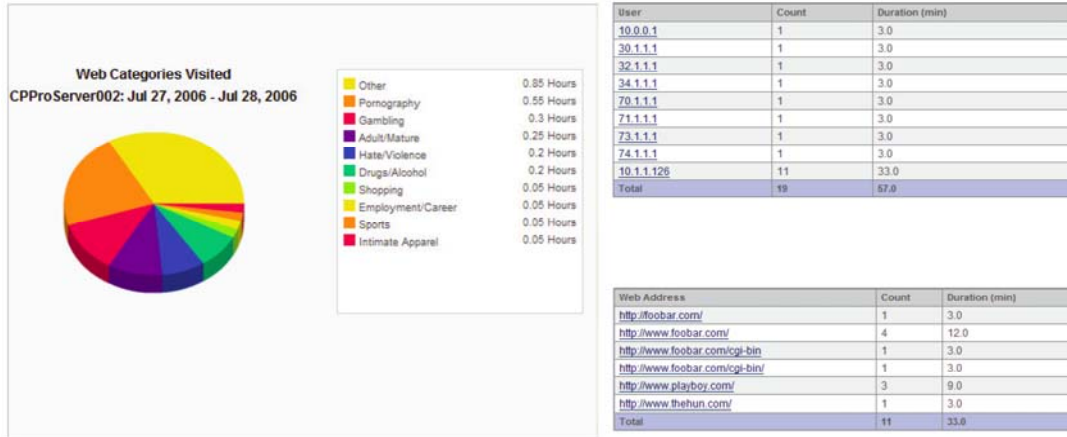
Web Categories Visited
CPProServer002: Jul 27, 2006 - Jul 28, 2006

| | |
|---|---|
| Other | 0.85 Hours |
| Pornography | 0.55 Hours |
| Gambling | 0.3 Hours |
| Adult/Mature | 0.25 Hours |
| Hate/Violence | 0.2 Hours |
| Drugs/Alcohol | 0.2 Hours |
| Shopping | 0.05 Hours |
| Employment/Career | 0.05 Hours |
| Sports | 0.05 Hours |
| Intimate Apparel | 0.05 Hours |

| User | Count | Duration (min) |
|---|---|---|
| 10.0.0.1 | 1 | 3.0 |
| 30.1.1.1 | 1 | 3.0 |
| 32.1.1.1 | 1 | 3.0 |
| 34.1.1.1 | 1 | 3.0 |
| 70.1.1.1 | 1 | 3.0 |
| 71.1.1.1 | 1 | 3.0 |
| 73.1.1.1 | 1 | 3.0 |
| 74.1.1.1 | 1 | 3.0 |
| 10.1.1.126 | 11 | 33.0 |
| Total | 19 | 57.0 |

| Web Address | Count | Duration (min) |
|---|---|---|
| http://foobar.com/ | 1 | 3.0 |
| http://www.foobar.com/ | 4 | 12.0 |
| http://www.foobar.com/cgi-bin | 1 | 3.0 |
| http://www.foobar.com/cgi-bin/ | 1 | 3.0 |
| http://www.playboy.com/ | 3 | 9.0 |
| http://www.thehun.com/ | 1 | 3.0 |
| Total | 11 | 33.0 |